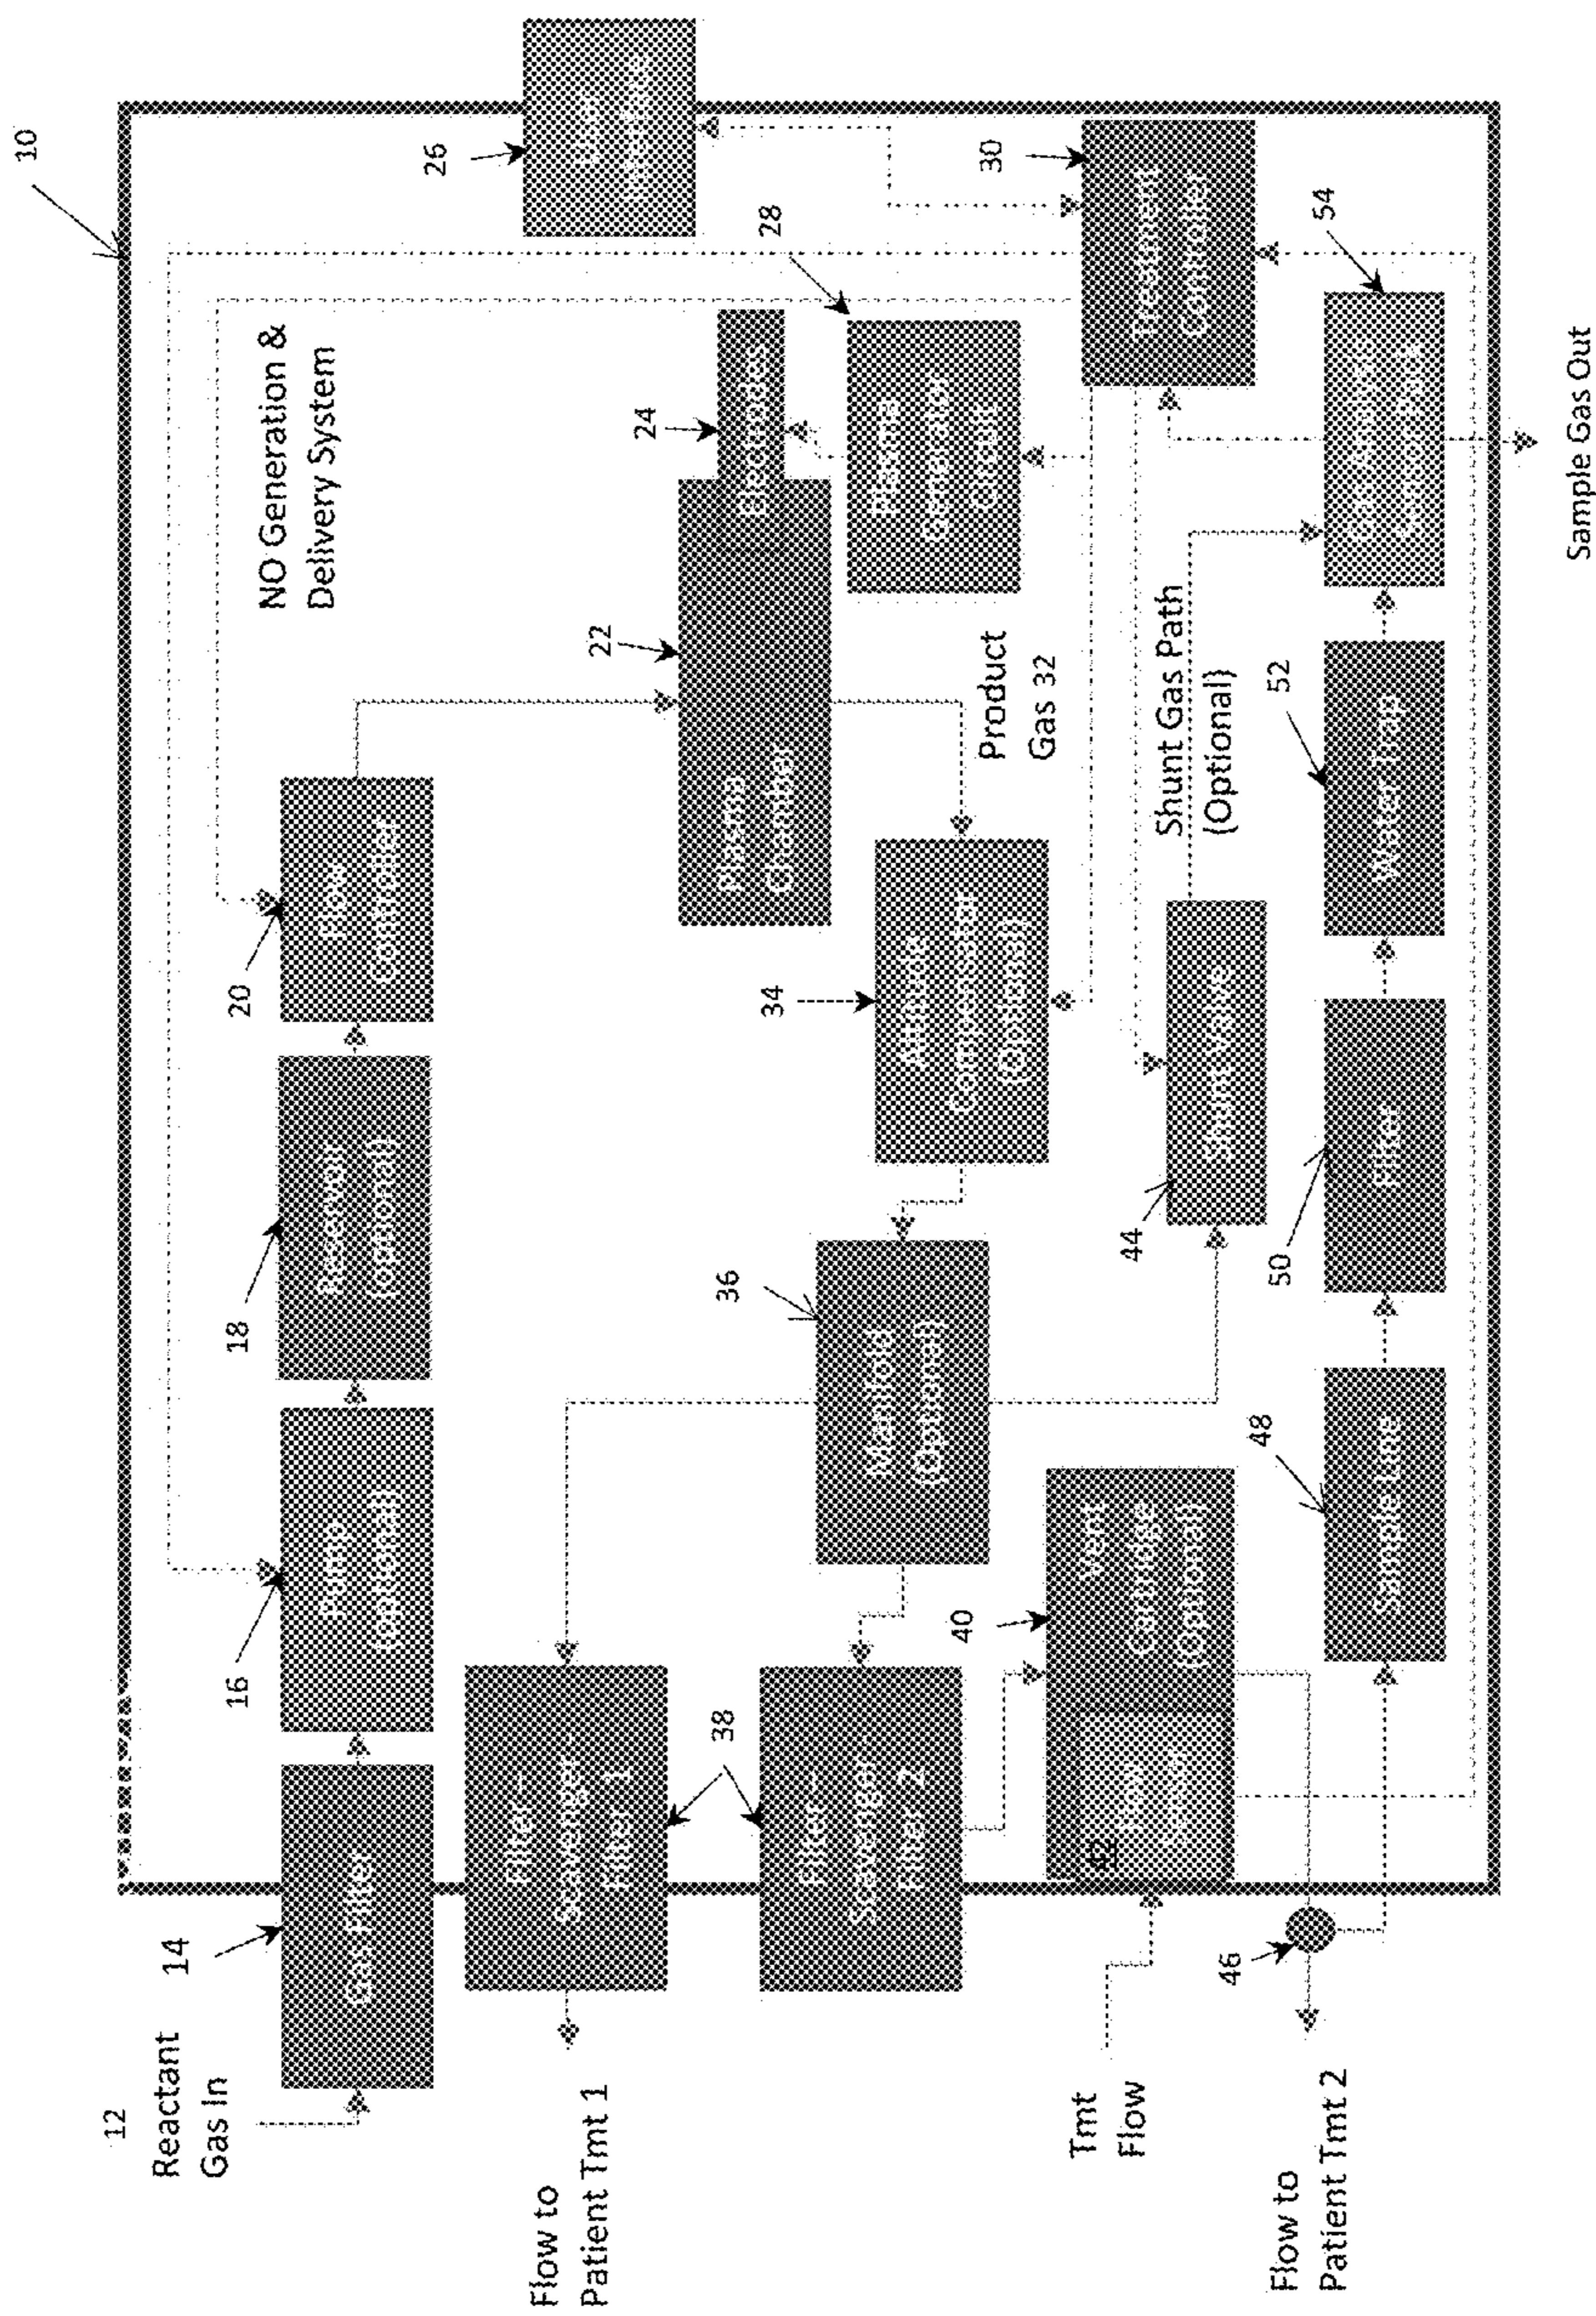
10

NO Generation & Delivery System

12 Reactant Gas In

14

Gas Filter

16

Pump (optional)

18

Reservoir (optional)

20

Flow Controller

22

Plasma Chamber

24

Electrodes

26

User Interface

28

Plasma Generation Circuit

30

Treatment Controller

Product Gas 32

34

Altitude Compensator (Optional)

36

Manifold (Optional)

38

Filter-Scavenger Filter 1

Filter-Scavenger Filter 2

Flow to Patient Tmt 1

40

Vent Controller (Optional)

42

Flow Sensor

Tmt Flow

46

Flow to Patient Tmt 2

44

Shunt Valve

Shunt Gas Path (Optional)

48

Sample Line

50

Filter

52

Water Trap

54

Gas Sensor Chamber

Sample Gas Out